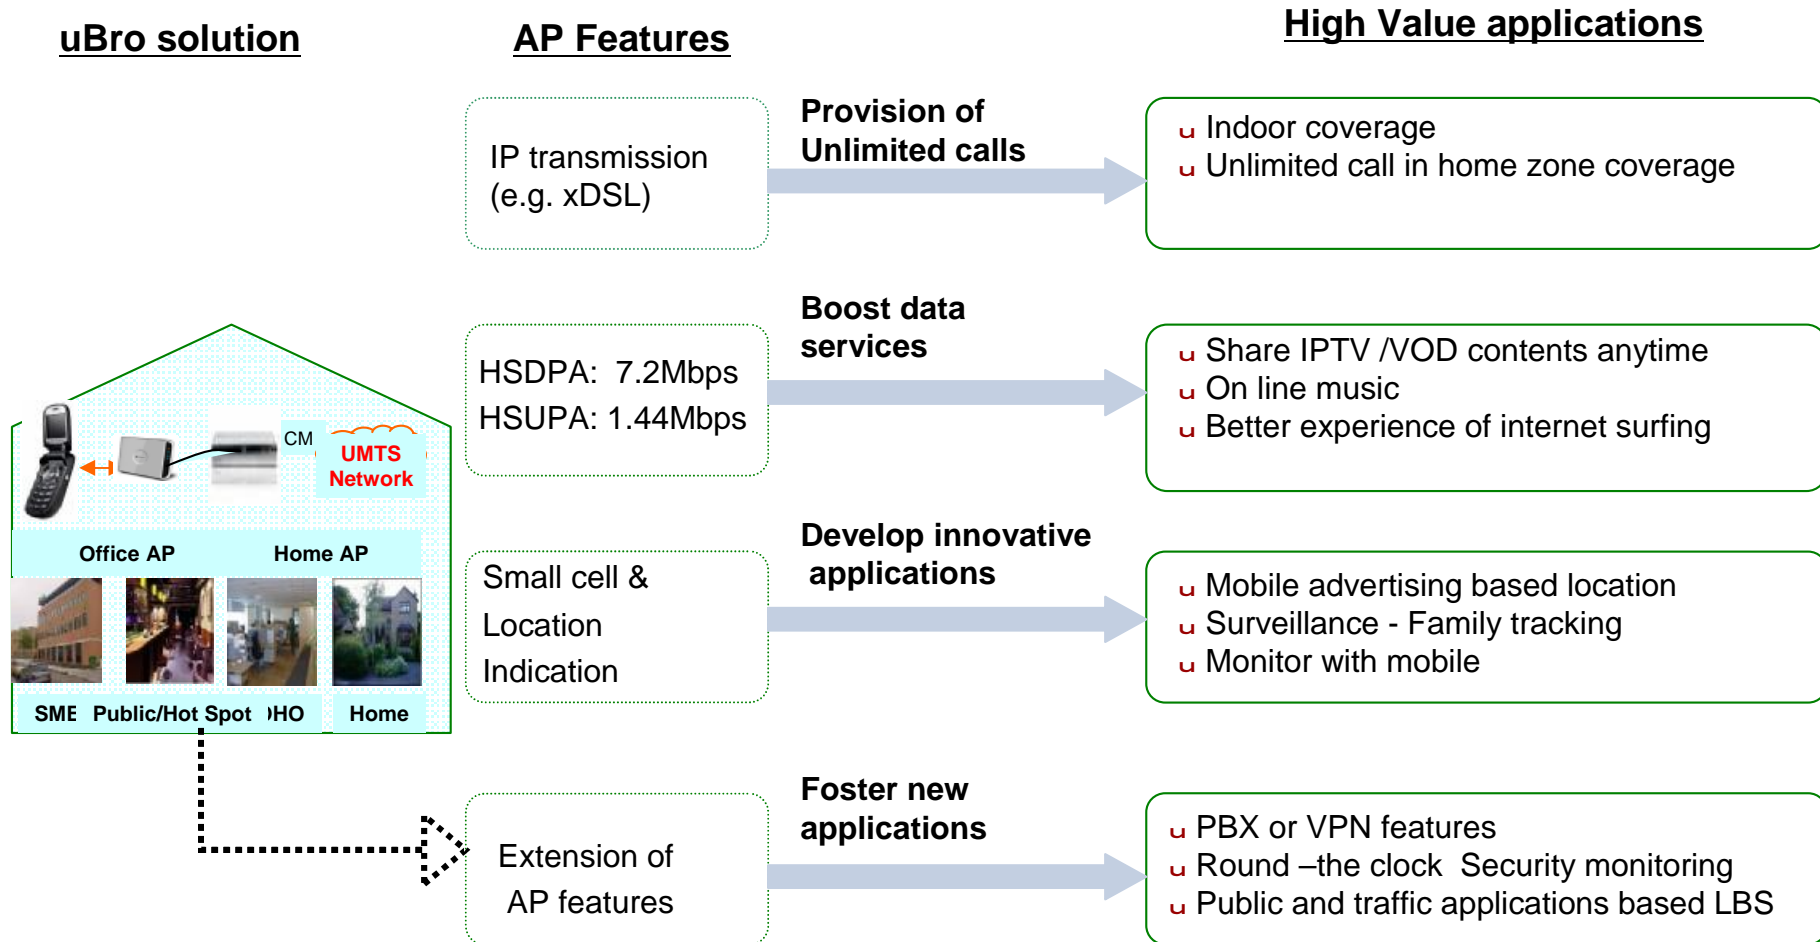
uBro solution

AP Features

High Value applications

IP transmission (e.g. xDSL)

Provision of Unlimited calls

u Indoor coverage
u Unlimited call in home zone coverage

CM

UMTS Network

Office AP

Home AP

SME Public/Hot Spot )HO Home

HSDPA: 7.2Mbps
HSUPA: 1.44Mbps

Boost data services

u Share IPTV /VOD contents anytime
u On line music
u Better experience of internet surfing

Small cell & Location Indication

Develop innovative applications

u Mobile advertising based location
u Surveillance - Family tracking
u Monitor with mobile

Extension of AP features

Foster new applications

u PBX or VPN features
u Round –the clock Security monitoring
u Public and traffic applications based LBS